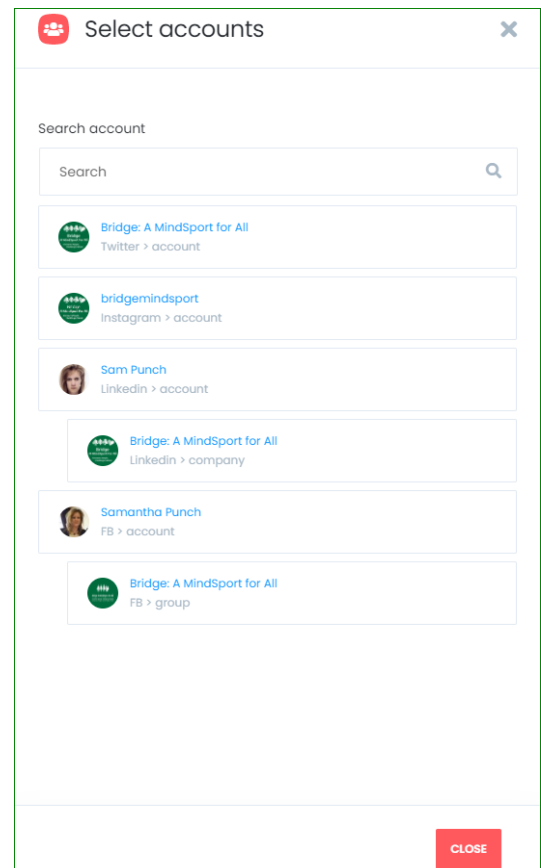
Select accounts

Search account

Search

Bridge: A MindSport for All
Twitter > account

bridgemindsport
Instagram > account

Sam Punch
Linkedin > account

Bridge: A MindSport for All
Linkedin > company

Samantha Punch
FB > account

Bridge: A MindSport for All
FB > group

CLOSE